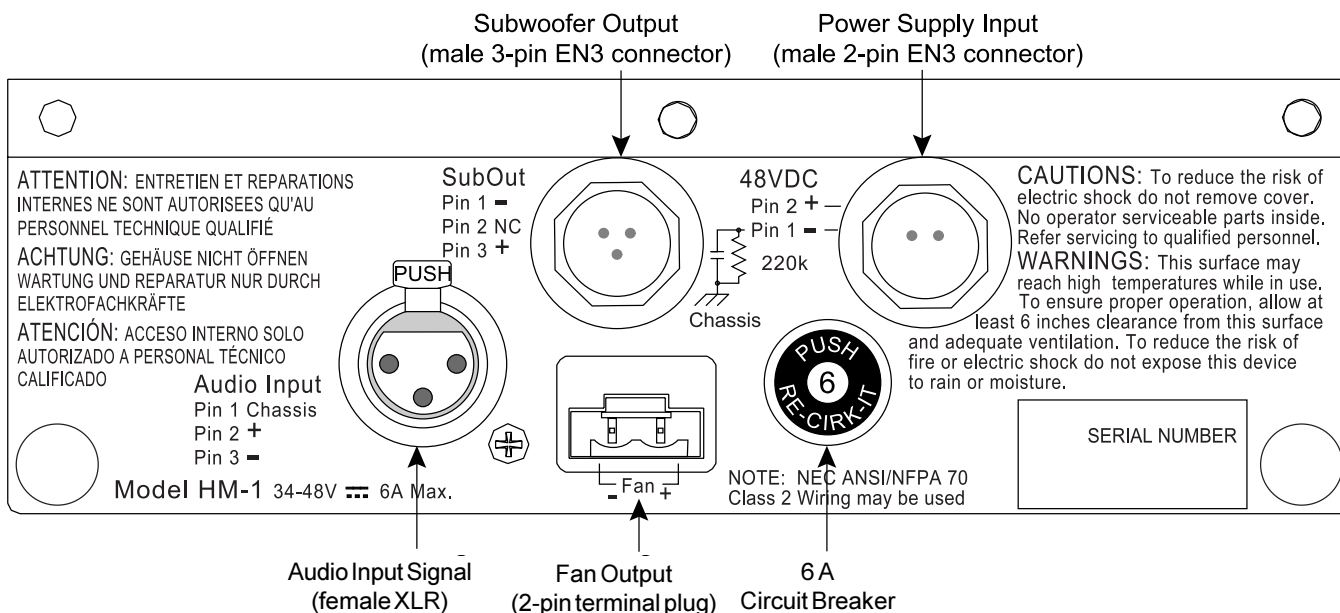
Subwoofer Output
(male 3-pin EN3 connector)

Power Supply Input
(male 2-pin EN3 connector)

ATTENTION: ENTRETIEN ET REPARATIONS INTERNES NE SONT AUTORISEES QU'AU PERSONNEL TECHNIQUE QUALIFIÉ

ACHTUNG: GEHÄUSE NICHT ÖFFNEN WARTUNG UND REPARATUR NUR DURCH ELEKTROFACHKRÄFTE

ATENCIÓN: ACCESO INTERNO SOLO AUTORIZADO A PERSONAL TÉCNICO CALIFICADO

PUSH

Audio Input
Pin 1 Chassis
Pin 2 +
Pin 3 −

Model HM-1 34-48V ⎓ 6A Max.

SubOut
Pin 1 −
Pin 2 NC
Pin 3 +

48VDC
Pin 2 +
Pin 1 −
220k
Chassis

Fan
− +

PUSH
6
RE-CIRK-IT

NOTE: NEC ANSI/NFPA 70
Class 2 Wiring may be used

CAUTIONS: To reduce the risk of electric shock do not remove cover. No operator serviceable parts inside. Refer servicing to qualified personnel.
WARNINGS: This surface may reach high temperatures while in use. To ensure proper operation, allow at least 6 inches clearance from this surface and adequate ventilation. To reduce the risk of fire or electric shock do not expose this device to rain or moisture.

SERIAL NUMBER

Audio Input Signal
(female XLR)

Fan Output
(2-pin terminal plug)

6 A
Circuit Breaker